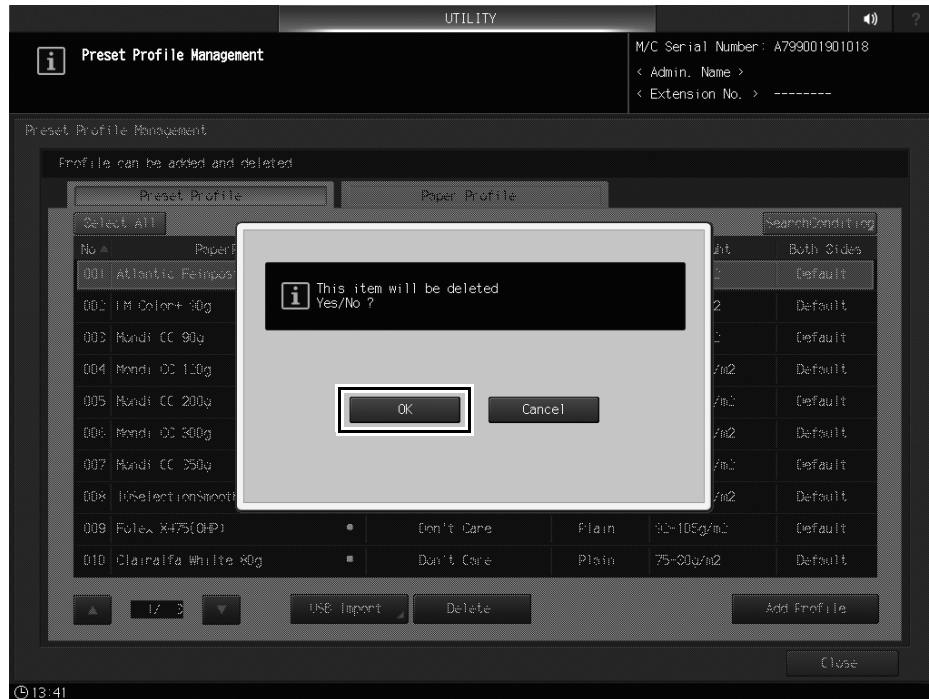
UTILITY

Preset Profile Management

M/C Serial Number: A799001901018
< Admin. Name >
< Extension No. > --------

Preset Profile Management

Profile can be added and deleted

Preset Profile

Paper Profile

Select All

SearchCondition

No ▲

PaperP

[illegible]ht

Both Sides

001 Atlantic Feinpost

Default

002 IM Color+ 90g

2

Default

003 Mondi CC 90g

Default

004 Mondi CC 120g

/m2

Default

005 Mondi CC 200g

/m2

Default

006 Mondi CC 300g

/m2

Default

007 Mondi CC 350g

/m2

Default

008 IGSelectionSmooth

/m2

Default

009 Folex X475(OHP)

Don't Care

Plain

92-105g/m2

Default

010 Clairalfa White 80g

Don't Care

Plain

75-80g/m2

Default

This item will be deleted
Yes/No ?

OK

Cancel

1/ 2

USB Import

Delete

Add Profile

Close

13:41